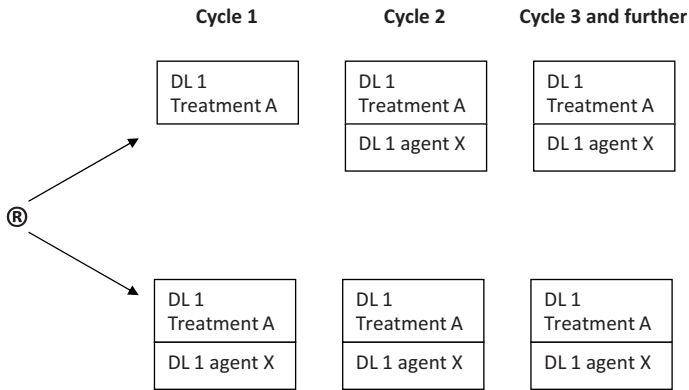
Cycle 1

Cycle 2

Cycle 3 and further

®

DL 1
Treatment A

DL 1
Treatment A

DL 1 agent X

DL 1
Treatment A

DL 1 agent X

DL 1
Treatment A

DL 1 agent X

DL 1
Treatment A

DL 1 agent X

DL 1
Treatment A

DL 1 agent X